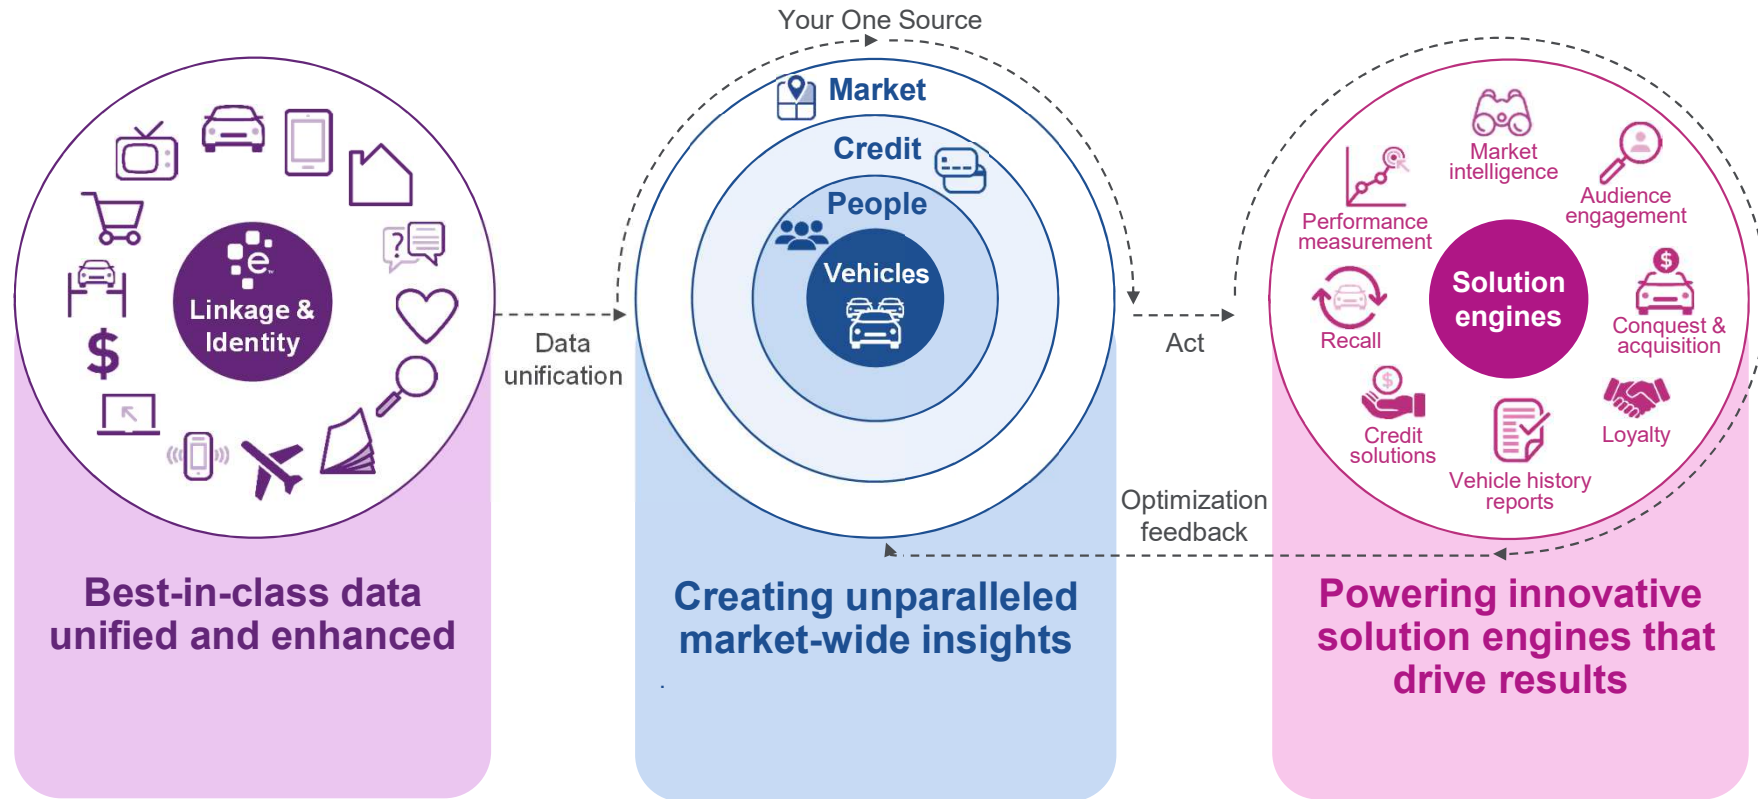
Linkage & Identity

Best-in-class data unified and enhanced

Data unification

Your One Source

Market

Credit

People

Vehicles

Creating unparalleled market-wide insights

Act

Optimization feedback

Market intelligence

Audience engagement

Performance measurement

Solution engines

Recall

Conquest & acquisition

Credit solutions

Loyalty

Vehicle history reports

Powering innovative solution engines that drive results